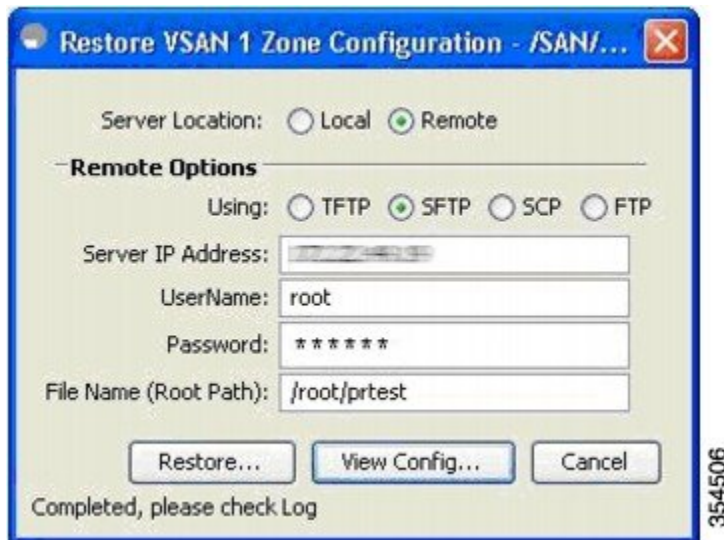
Restore VSAN 1 Zone Configuration - /SAN/...

Server Location: Local Remote

Remote Options

Using: TFTP SFTP SCP FTP

Server IP Address: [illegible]

UserName: root

Password: ******

File Name (Root Path): /root/prtest

Restore... View Config... Cancel

Completed, please check Log

354506